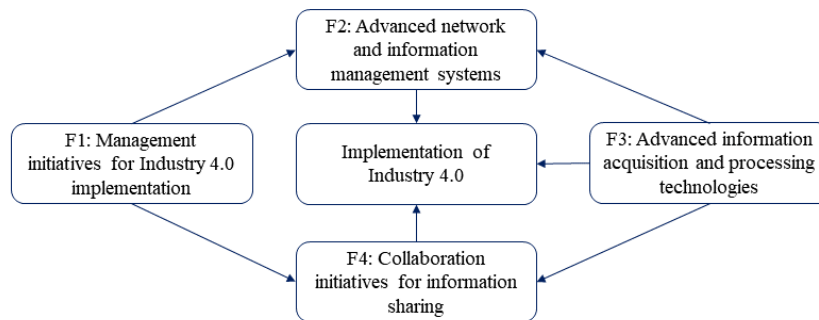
F2: Advanced network and information management systems

F1: Management initiatives for Industry 4.0 implementation

Implementation of Industry 4.0

F3: Advanced information acquisition and processing technologies

F4: Collaboration initiatives for information sharing